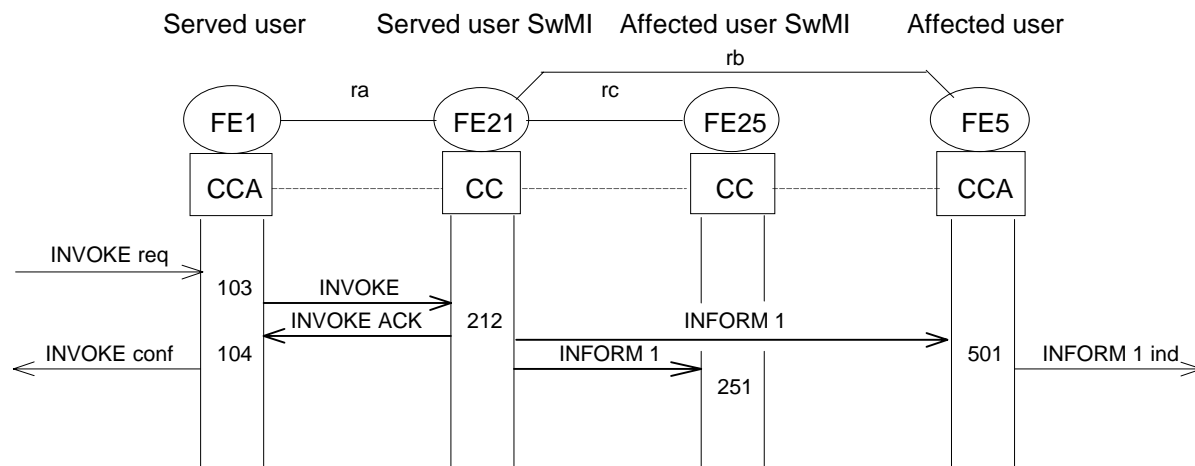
Served user Served user SwMI Affected user SwMI Affected user

rb

ra rc

FE1 FE21 FE25 FE5

CCA CC CC CCA

INVOKE req

103

INVOKE

INVOKE ACK

212

INFORM 1

INVOKE conf

104

INFORM 1

501

INFORM 1 ind

251